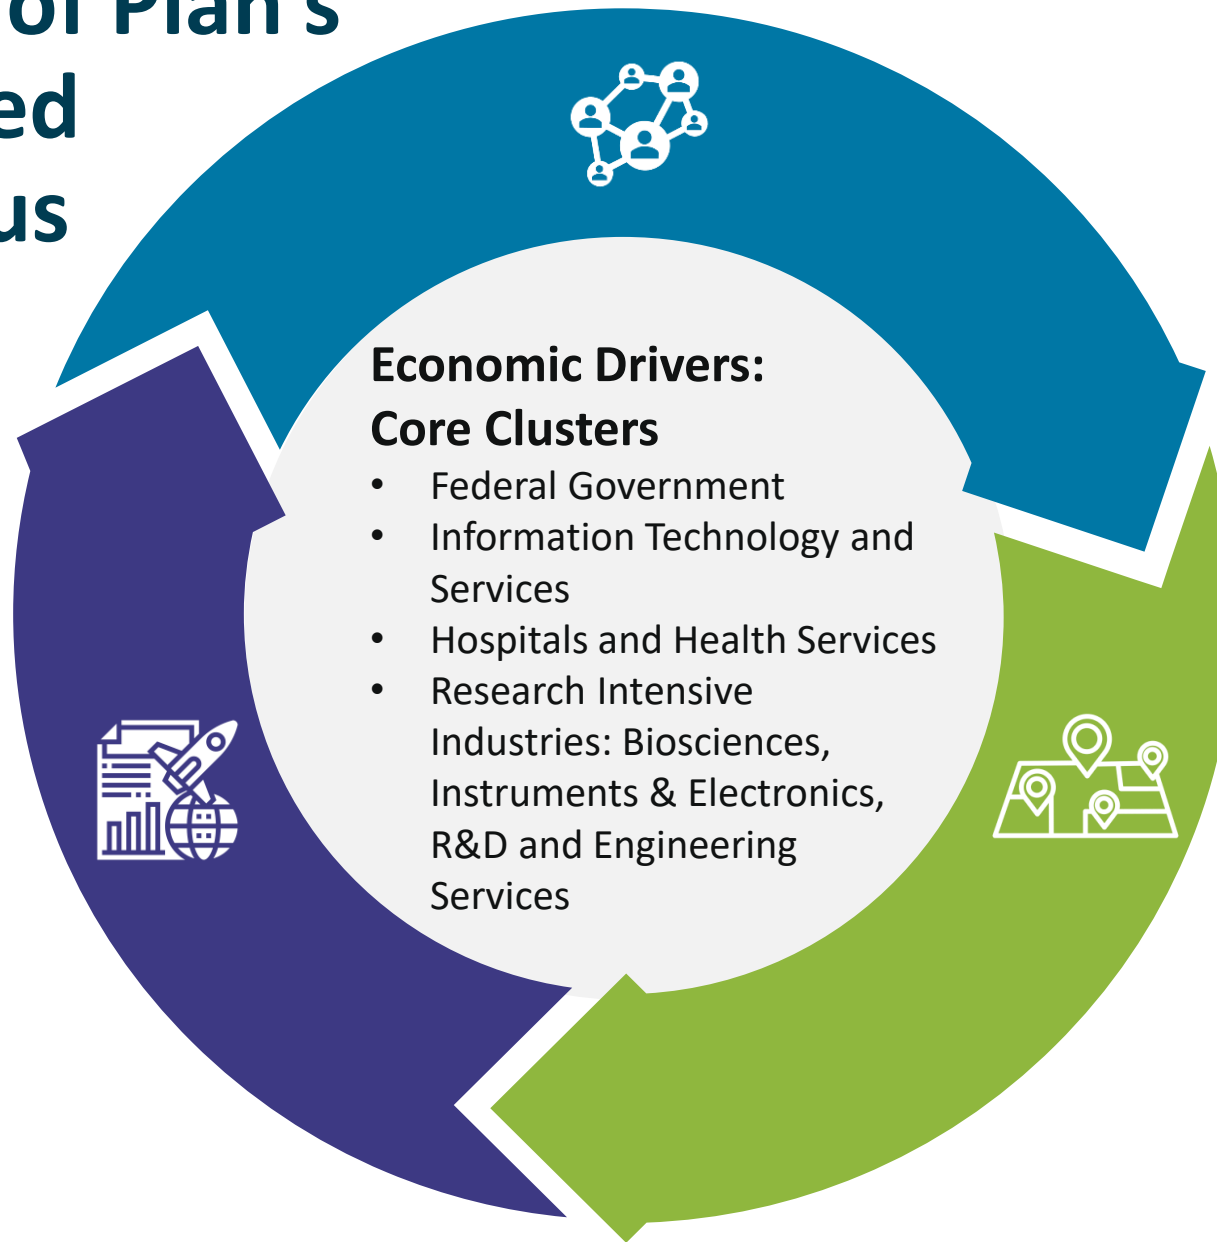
of Plan's
ed
us

Economic Drivers:
Core Clusters

- Federal Government
- Information Technology and Services
- Hospitals and Health Services
- Research Intensive Industries: Biosciences, Instruments & Electronics, R&D and Engineering Services